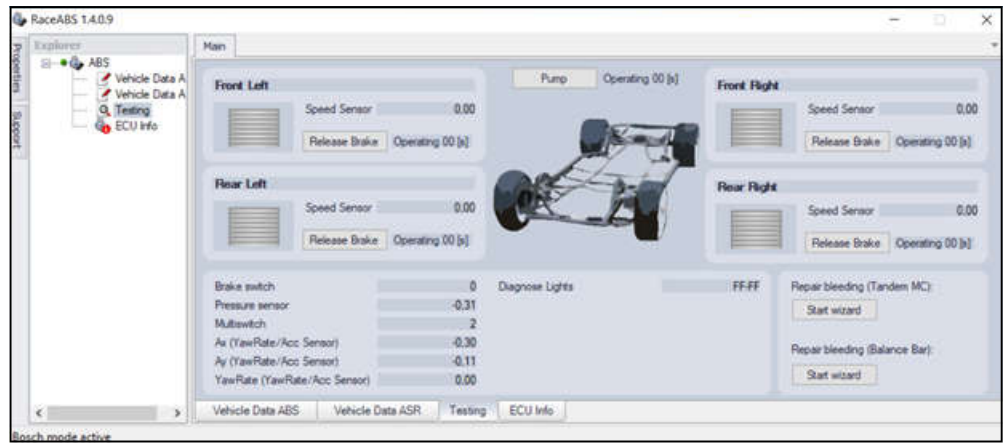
RaceABS 1.4.0.9

Properties
Support

Explorer
ABS
Vehicle Data A
Vehicle Data A
Testing
ECU Info

Main

Front Left
Speed Sensor 0.00
Release Brake Operating 00 [s]

Pump Operating 00 [s]

Front Right
Speed Sensor 0.00
Release Brake Operating 00 [s]

Rear Left
Speed Sensor 0.00
Release Brake Operating 00 [s]

Rear Right
Speed Sensor 0.00
Release Brake Operating 00 [s]

| | |
|---|---|
| Brake switch | 0 |
| Pressure sensor | -0.31 |
| Multiswitch | 2 |
| Ax (YawRate/Acc Sensor) | -0.30 |
| Ay (YawRate/Acc Sensor) | -0.11 |
| YawRate (YawRate/Acc Sensor) | 0.00 |

Diagnose Lights FF-FF

Repair bleeding (Tandem MC):
Start wizard

Repair bleeding (Balance Bar):
Start wizard

Vehicle Data ABS Vehicle Data ASR Testing ECU Info

Bosch mode active